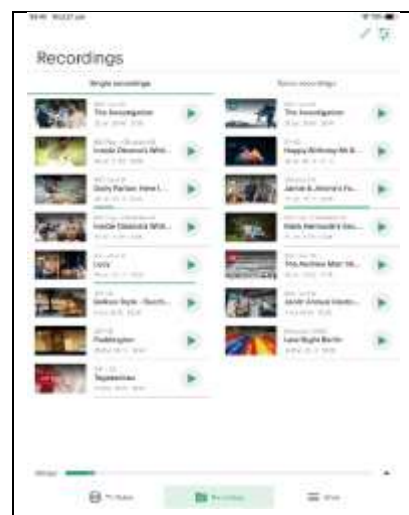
Recordings

Single recordings

Series recordings

The Investigation

Inside Dawson's Whi...

Daily Parker: New I...

Inside Dawson's Whi...

Lucy

Gallows Style - North...

Paddington

Tapestries

The Investigation

Happy Birthday Mr B...

Jamie & Jimmie's Fr...

Mark Harmond's Gr...

The Archive Man 'W...

Jamie Alvarez Interv...

Last Night Berlin

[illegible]

TV Guide

Recordings

More